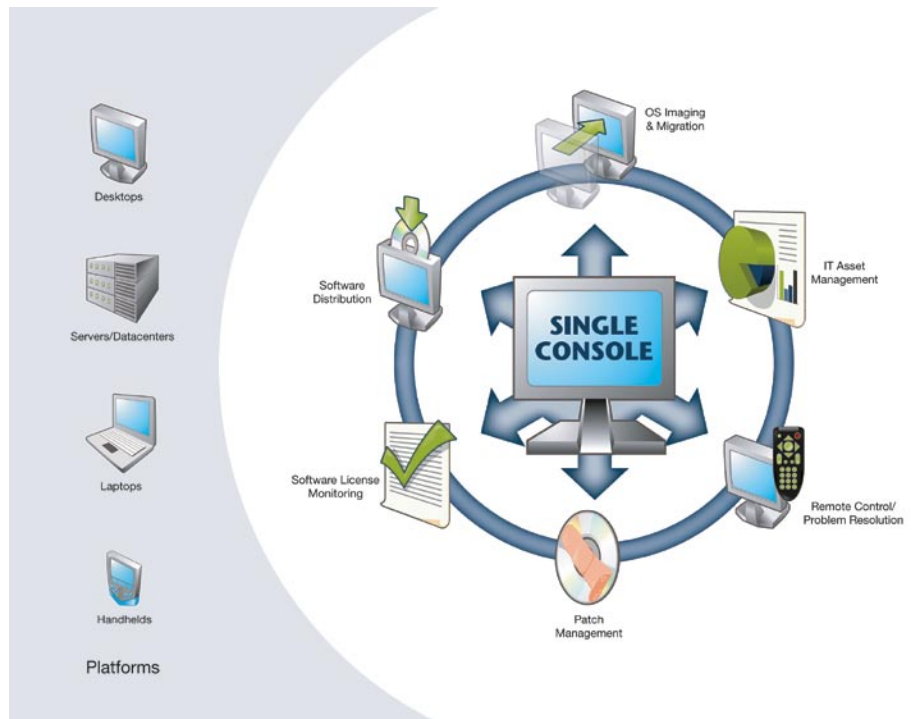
Desktops

Servers/Datacenters

Laptops

Handhelds

Platforms

OS Imaging & Migration

Software Distribution

IT Asset Management

SINGLE CONSOLE

Software License Monitoring

Remote Control/ Problem Resolution

Patch Management